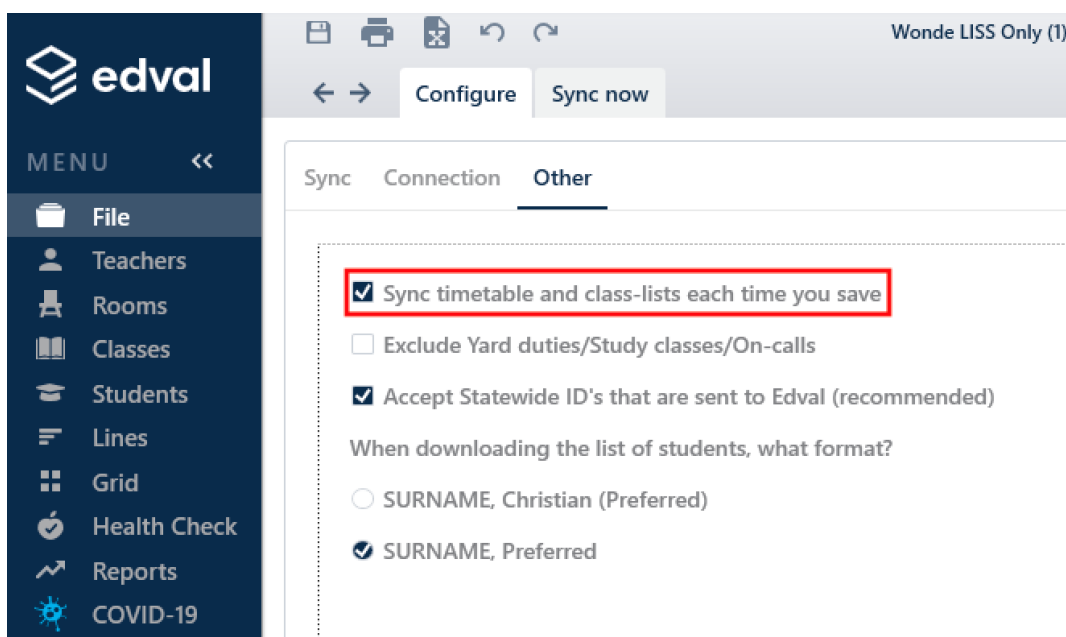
edval

MENU «

File
Teachers
Rooms
Classes
Students
Lines
Grid
Health Check
Reports
COVID-19

Wonde LISS Only (1)

Configure
Sync now

Sync
Connection
Other

☑ Sync timetable and class-lists each time you save
☐ Exclude Yard duties/Study classes/On-calls
☑ Accept Statewide ID's that are sent to Edval (recommended)
When downloading the list of students, what format?
○ SURNAME, Christian (Preferred)
● SURNAME, Preferred